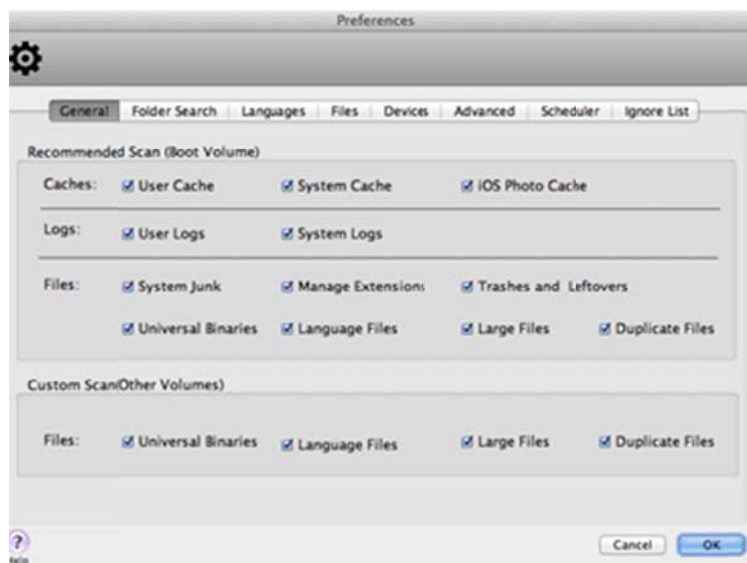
Preferences

General | Folder Search | Languages | Files | Devices | Advanced | Scheduler | Ignore List

Recommended Scan (Boot Volume)

Caches: User Cache System Cache iOS Photo Cache

Logs: User Logs System Logs

Files: System Junk Manage Extensions Trashes and Leftovers

Universal Binaries Language Files Large Files Duplicate Files

Custom Scan(Other Volumes)

Files: Universal Binaries Language Files Large Files Duplicate Files

?
Help

Cancel OK